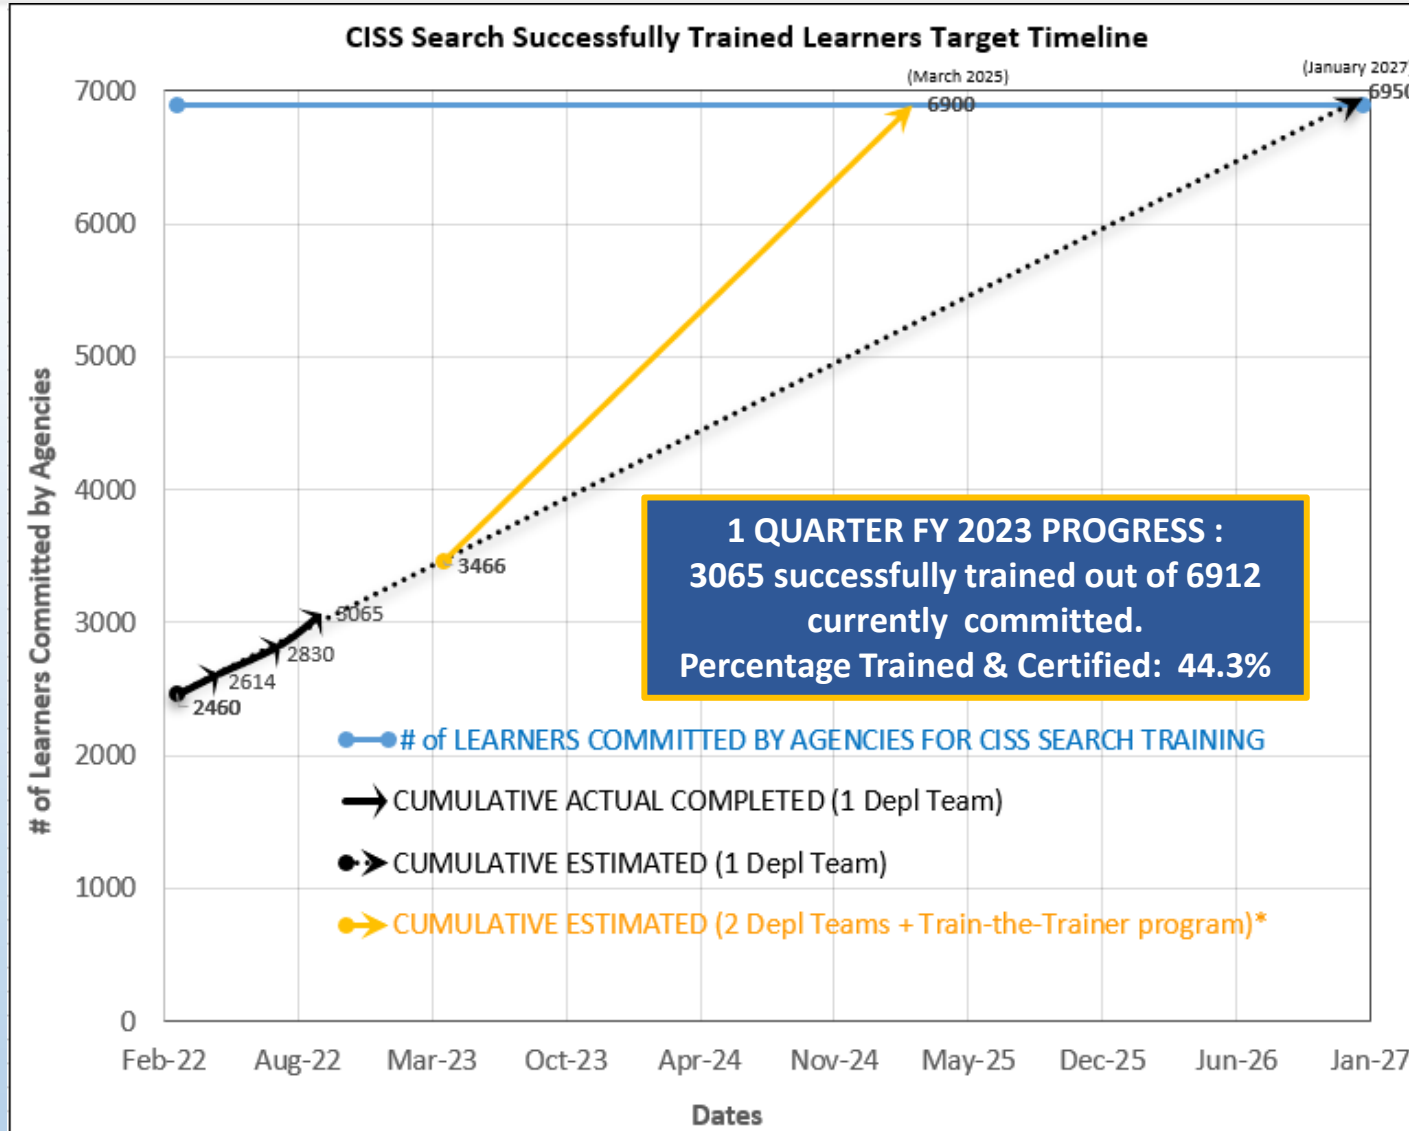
CISS Search Successfully Trained Learners Target Timeline

(March 2025)
6900
(January 2027)
6950

7000
6000
5000
4000
3000
2000
1000
0

# of Learners Committed by Agencies

3466
3065
2830
2614
2460

1 QUARTER FY 2023 PROGRESS :
3065 successfully trained out of 6912 currently committed.
Percentage Trained & Certified: 44.3%

# of LEARNERS COMMITTED BY AGENCIES FOR CISS SEARCH TRAINING
CUMULATIVE ACTUAL COMPLETED (1 Depl Team)
CUMULATIVE ESTIMATED (1 Depl Team)
CUMULATIVE ESTIMATED (2 Depl Teams + Train-the-Trainer program)*

Feb-22 Aug-22 Mar-23 Oct-23 Apr-24 Nov-24 May-25 Dec-25 Jun-26 Jan-27

Dates